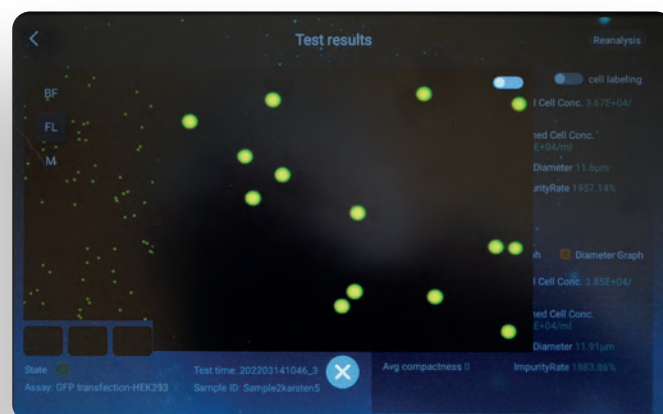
Test results
Reanalysis
BF
FL
M
cell labeling
l Cell Conc. 3.67E+04/
ned Cell Conc.
E+04/ml
Diameter 11.8μm
purityRate 1952.14%
h
Diameter Graph
l Cell Conc. 3.85E+04/
ned Cell Conc.
E+04/ml
Diameter 11.91μm
State
Assay: GFP transfection-HEK293
Test time: 202203141046_3
Sample ID: Sample2karsten5
Avg compactness 0
ImpurityRate 1883.86%